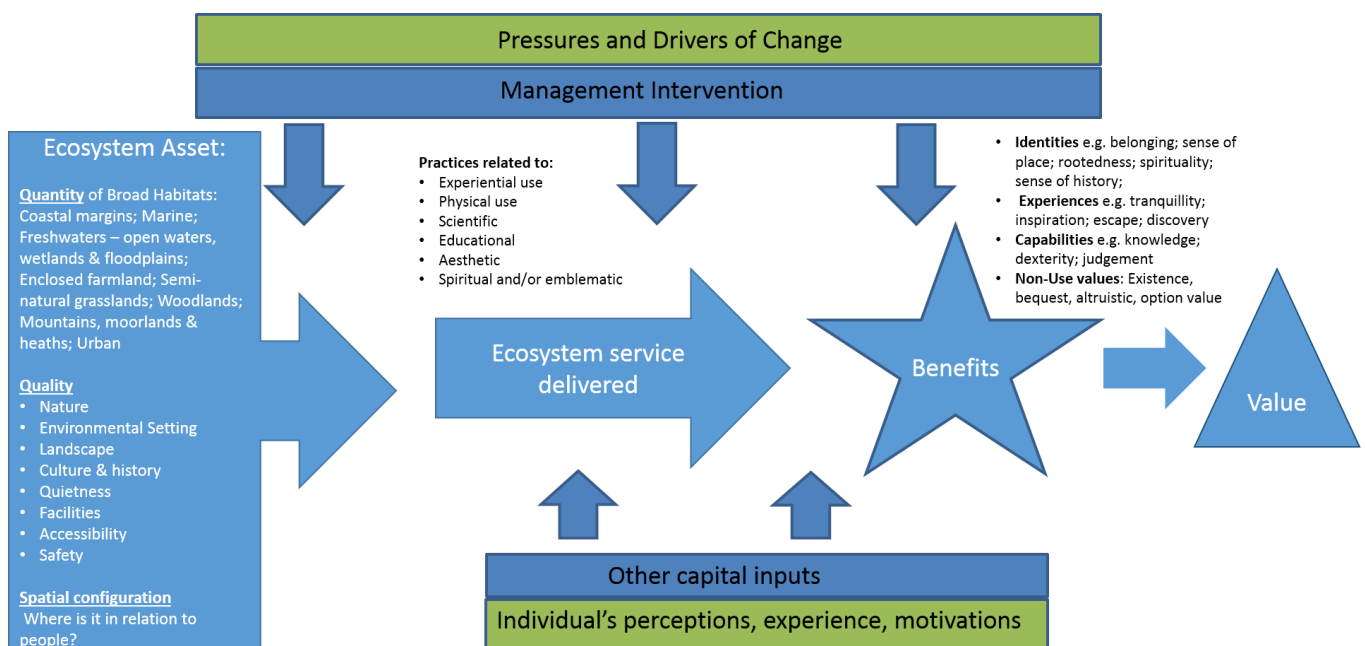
Pressures and Drivers of Change

Management Intervention

Ecosystem Asset:

Quantity of Broad Habitats: Coastal margins; Marine; Freshwaters – open waters, wetlands & floodplains; Enclosed farmland; Semi-natural grasslands; Woodlands; Mountains, moorlands & heaths; Urban

Quality
- Nature
- Environmental Setting
- Landscape
- Culture & history
- Quietness
- Facilities
- Accessibility
- Safety

Spatial configuration
Where is it in relation to people?

Practices related to:
- Experiential use
- Physical use
- Scientific
- Educational
- Aesthetic
- Spiritual and/or emblematic

Ecosystem service delivered

- Identities e.g. belonging; sense of place; rootedness; spirituality; sense of history;
- Experiences e.g. tranquillity; inspiration; escape; discovery
- Capabilities e.g. knowledge; dexterity; judgement
- Non-Use values: Existence, bequest, altruistic, option value

Benefits

Value

Other capital inputs

Individual's perceptions, experience, motivations